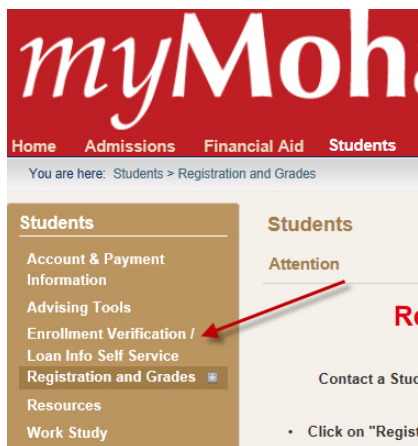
myMoh

Home Admissions Financial Aid Students

You are here: Students > Registration and Grades

Students

Account & Payment Information

Advising Tools

Enrollment Verification / Loan Info Self Service

Registration and Grades

Resources

Work Study

Students

Attention

Re

Contact a Stud

• Click on "Regist